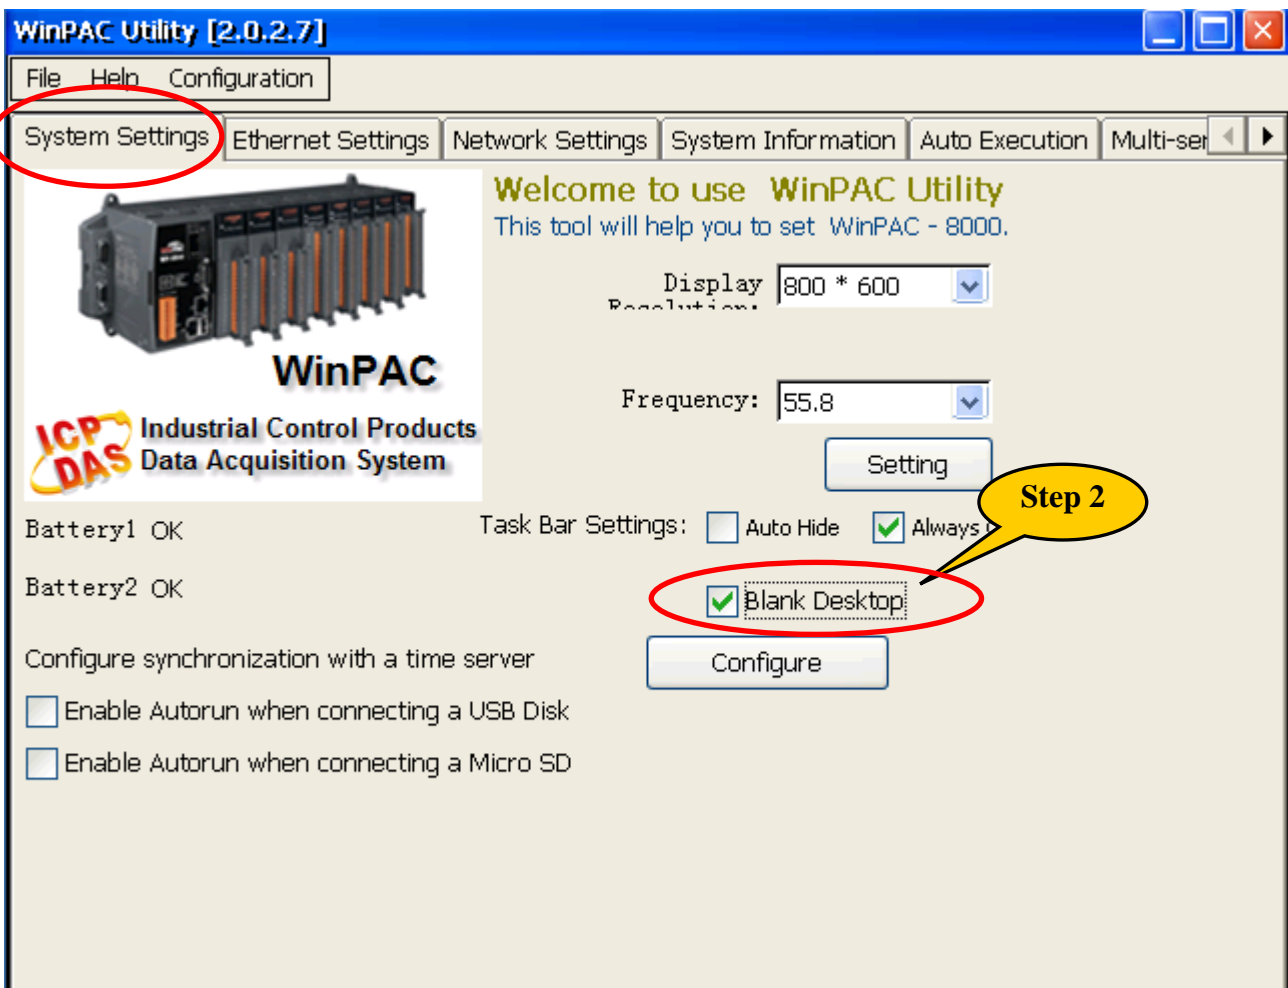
WinPAC Utility [2.0.2.7]

File Help Configuration

System Settings | Ethernet Settings | Network Settings | System Information | Auto Execution | Multi-ser

WinPAC

ICP DAS Industrial Control Products Data Acquisition System

Welcome to use WinPAC Utility
This tool will help you to set WinPAC - 8000.

Display Resolution: 800 * 600

Frequency: 55.8

Setting

Step 2

Battery1 OK

Task Bar Settings: Auto Hide Always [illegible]

Battery2 OK

Blank Desktop

Configure synchronization with a time server

Configure

Enable Autorun when connecting a USB Disk

Enable Autorun when connecting a Micro SD